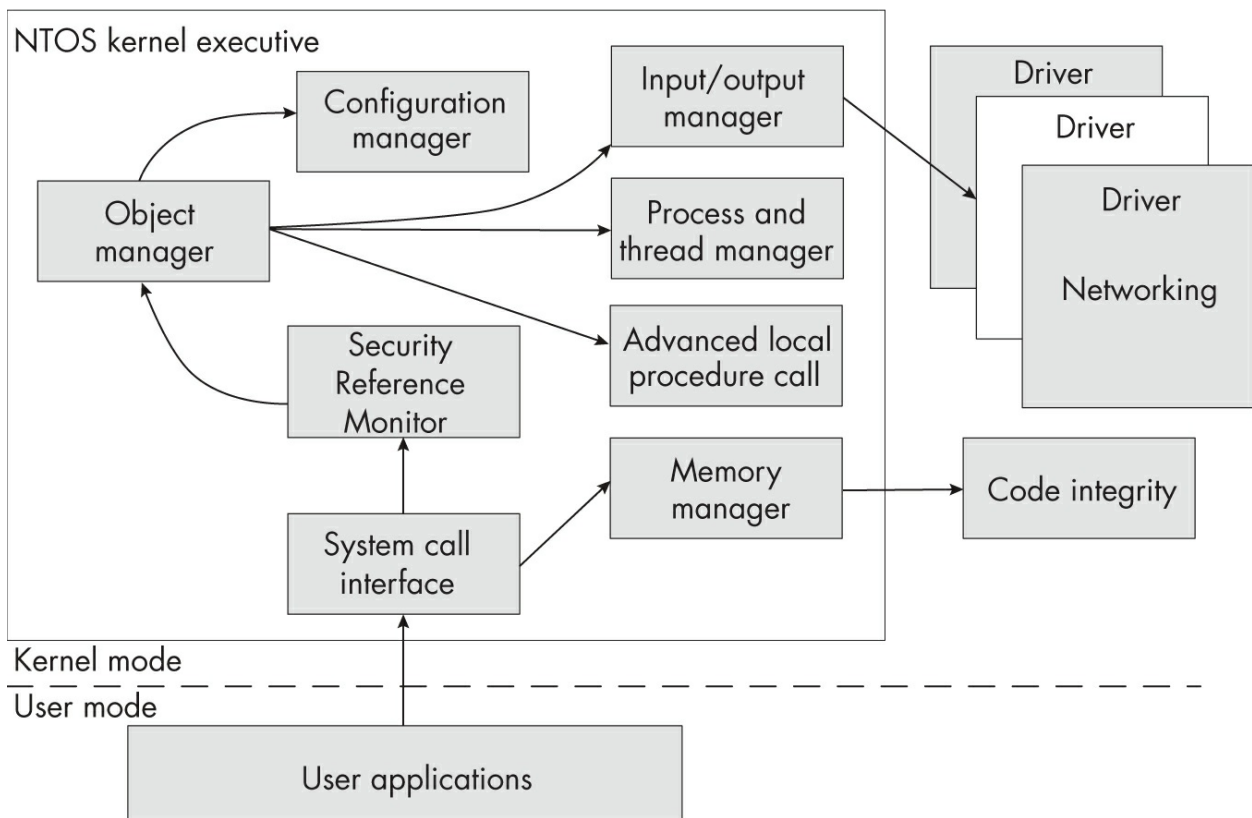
NTOS kernel executive

Configuration manager

Input/output manager

Driver

Driver

Driver

Networking

Object manager

Process and thread manager

Security Reference Monitor

Advanced local procedure call

Memory manager

Code integrity

System call interface

Kernel mode

User mode

User applications